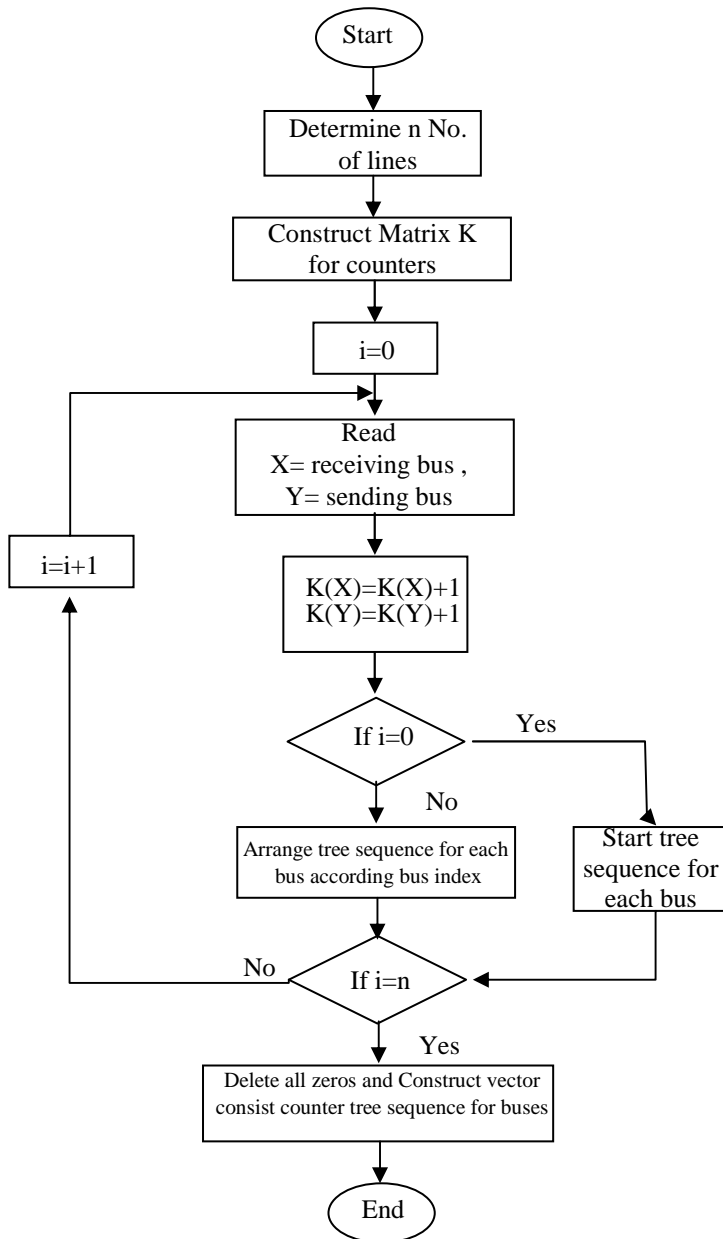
Start

Determine n No. of lines

Construct Matrix K for counters

i=0

Read
X= receiving bus ,
Y= sending bus

i=i+1

K(X)=K(X)+1
K(Y)=K(Y)+1

If i=0

Yes

No

Arrange tree sequence for each bus according bus index

Start tree sequence for each bus

No

If i=n

Yes

Delete all zeros and Construct vector consist counter tree sequence for buses

End